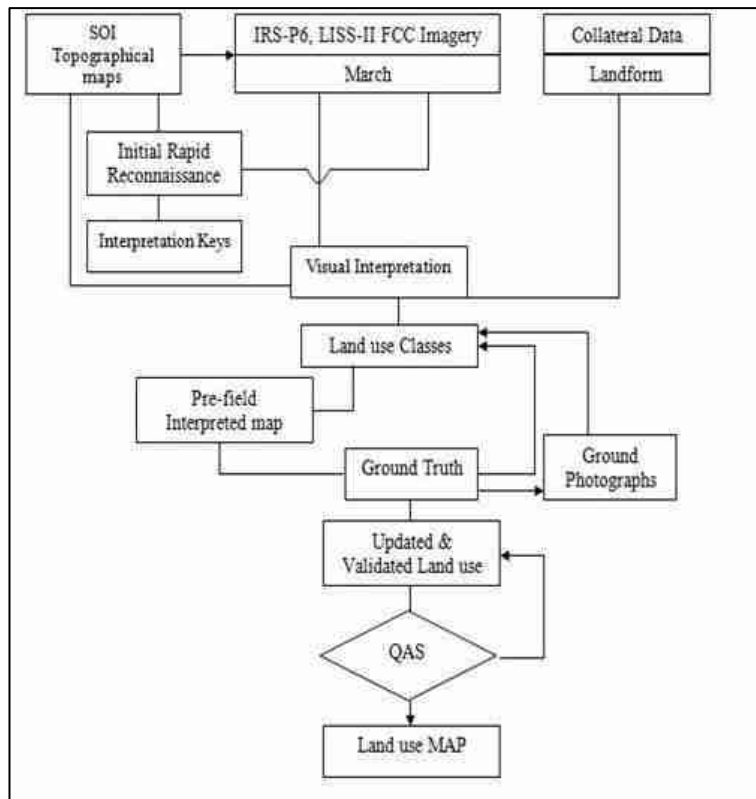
SOI Topographical maps

IRS-P6, LISS-II FCC Imagery

March

Collateral Data

Landform

Initial Rapid Reconnaissance

Interpretation Keys

Visual Interpretation

Land use Classes

Pre-field Interpreted map

Ground Truth

Ground Photographs

Updated & Validated Land use

QAS

Land use MAP